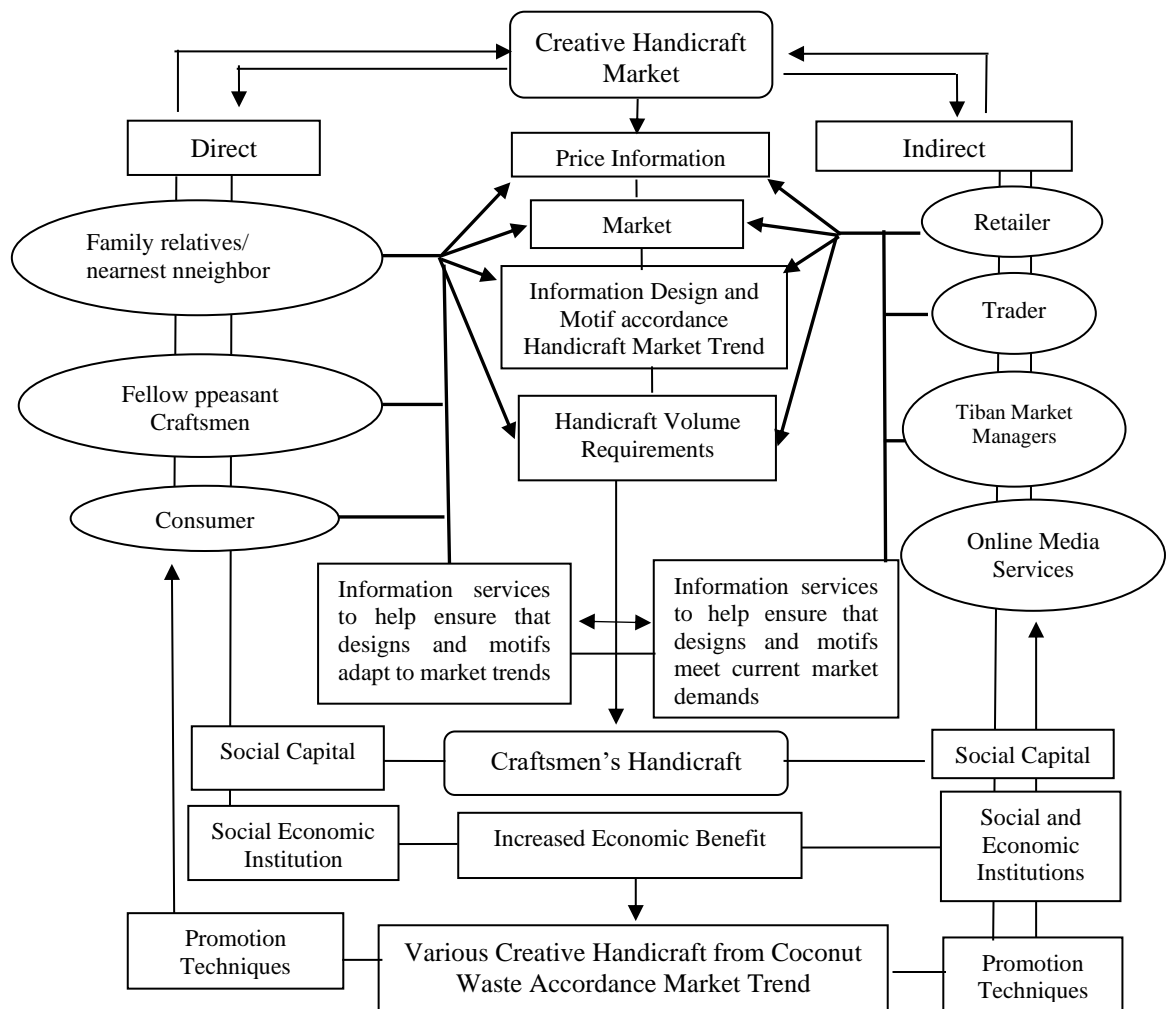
Creative Handicraft Market

Direct

Indirect

Price Information

Market

Information Design and Motif accordance Handicraft Market Trend

Handicraft Volume Requirements

Family relatives/ nearnest nneighbor

Fellow ppeasant Craftsmen

Consumer

Retailer

Trader

Tiban Market Managers

Online Media Services

Information services to help ensure that designs and motifs adapt to market trends

Information services to help ensure that designs and motifs meet current market demands

Social Capital

Craftsmen's Handicraft

Social Capital

Social Economic Institution

Increased Economic Benefit

Social and Economic Institutions

Promotion Techniques

Various Creative Handicraft from Coconut Waste Accordance Market Trend

Promotion Techniques